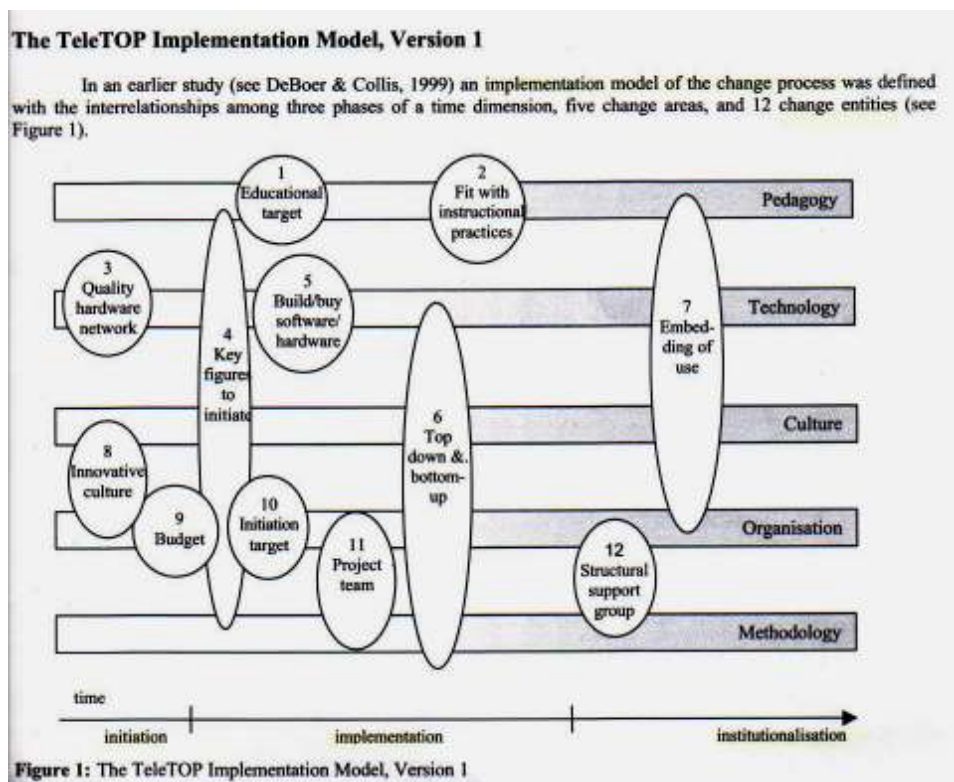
The TeleTOP Implementation Model, Version 1

In an earlier study (see DeBoer & Collis, 1999) an implementation model of the change process was defined with the interrelationships among three phases of a time dimension, five change areas, and 12 change entities (see Figure 1).

1 Educational target

2 Fit with instructional practices

Pedagogy

3 Quality hardware network

5 Build/buy software/ hardware

4 Key figures to initiate

7 Embedding of use

Technology

6 Top down & bottom-up

Culture

8 Innovative culture

9 Budget

10 Initiation target

11 Project team

Organisation

12 Structural support group

Methodology

time

initiation

implementation

institutionalisation

Figure 1: The TeleTOP Implementation Model, Version 1